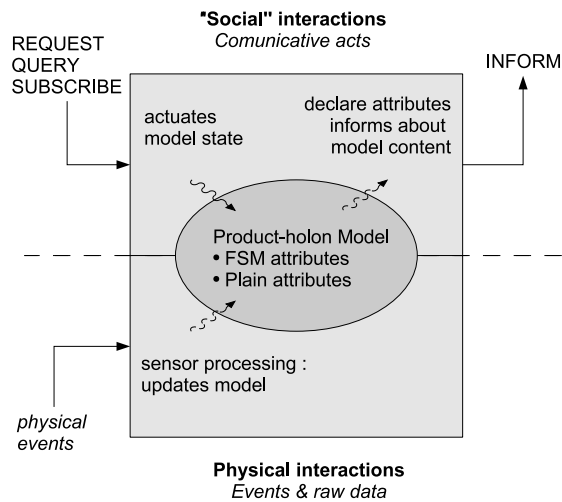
"Social" interactions
Comunicative acts

REQUEST
QUERY
SUBSCRIBE

INFORM

actuates model state

declare attributes informs about model content

Product-holon Model
• FSM attributes
• Plain attributes

sensor processing : updates model

physical events

Physical interactions
Events & raw data